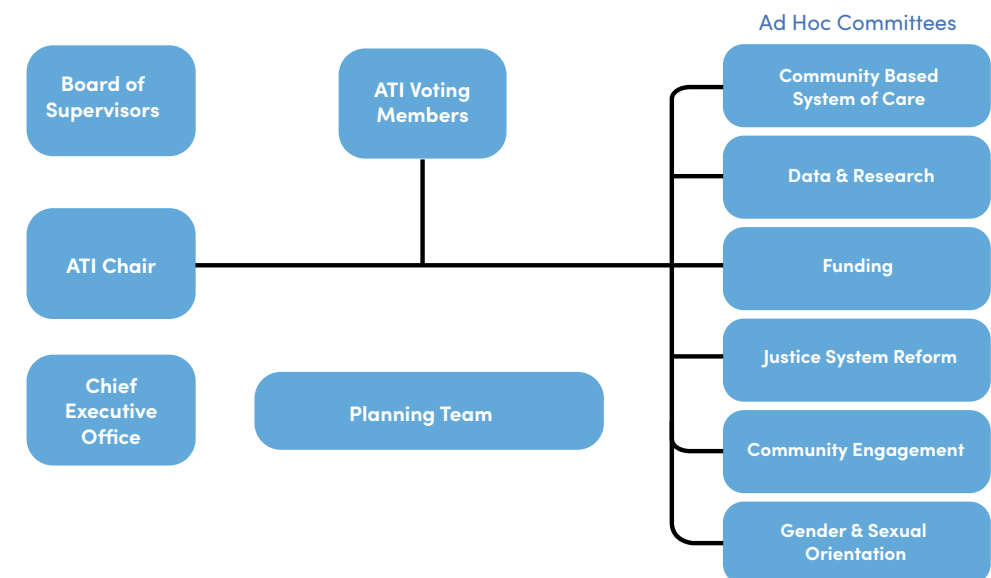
Board of Supervisors

ATI Voting Members

Ad Hoc Committees

Community Based System of Care

Data & Research

ATI Chair

Funding

Justice System Reform

Chief Executive Office

Planning Team

Community Engagement

Gender & Sexual Orientation